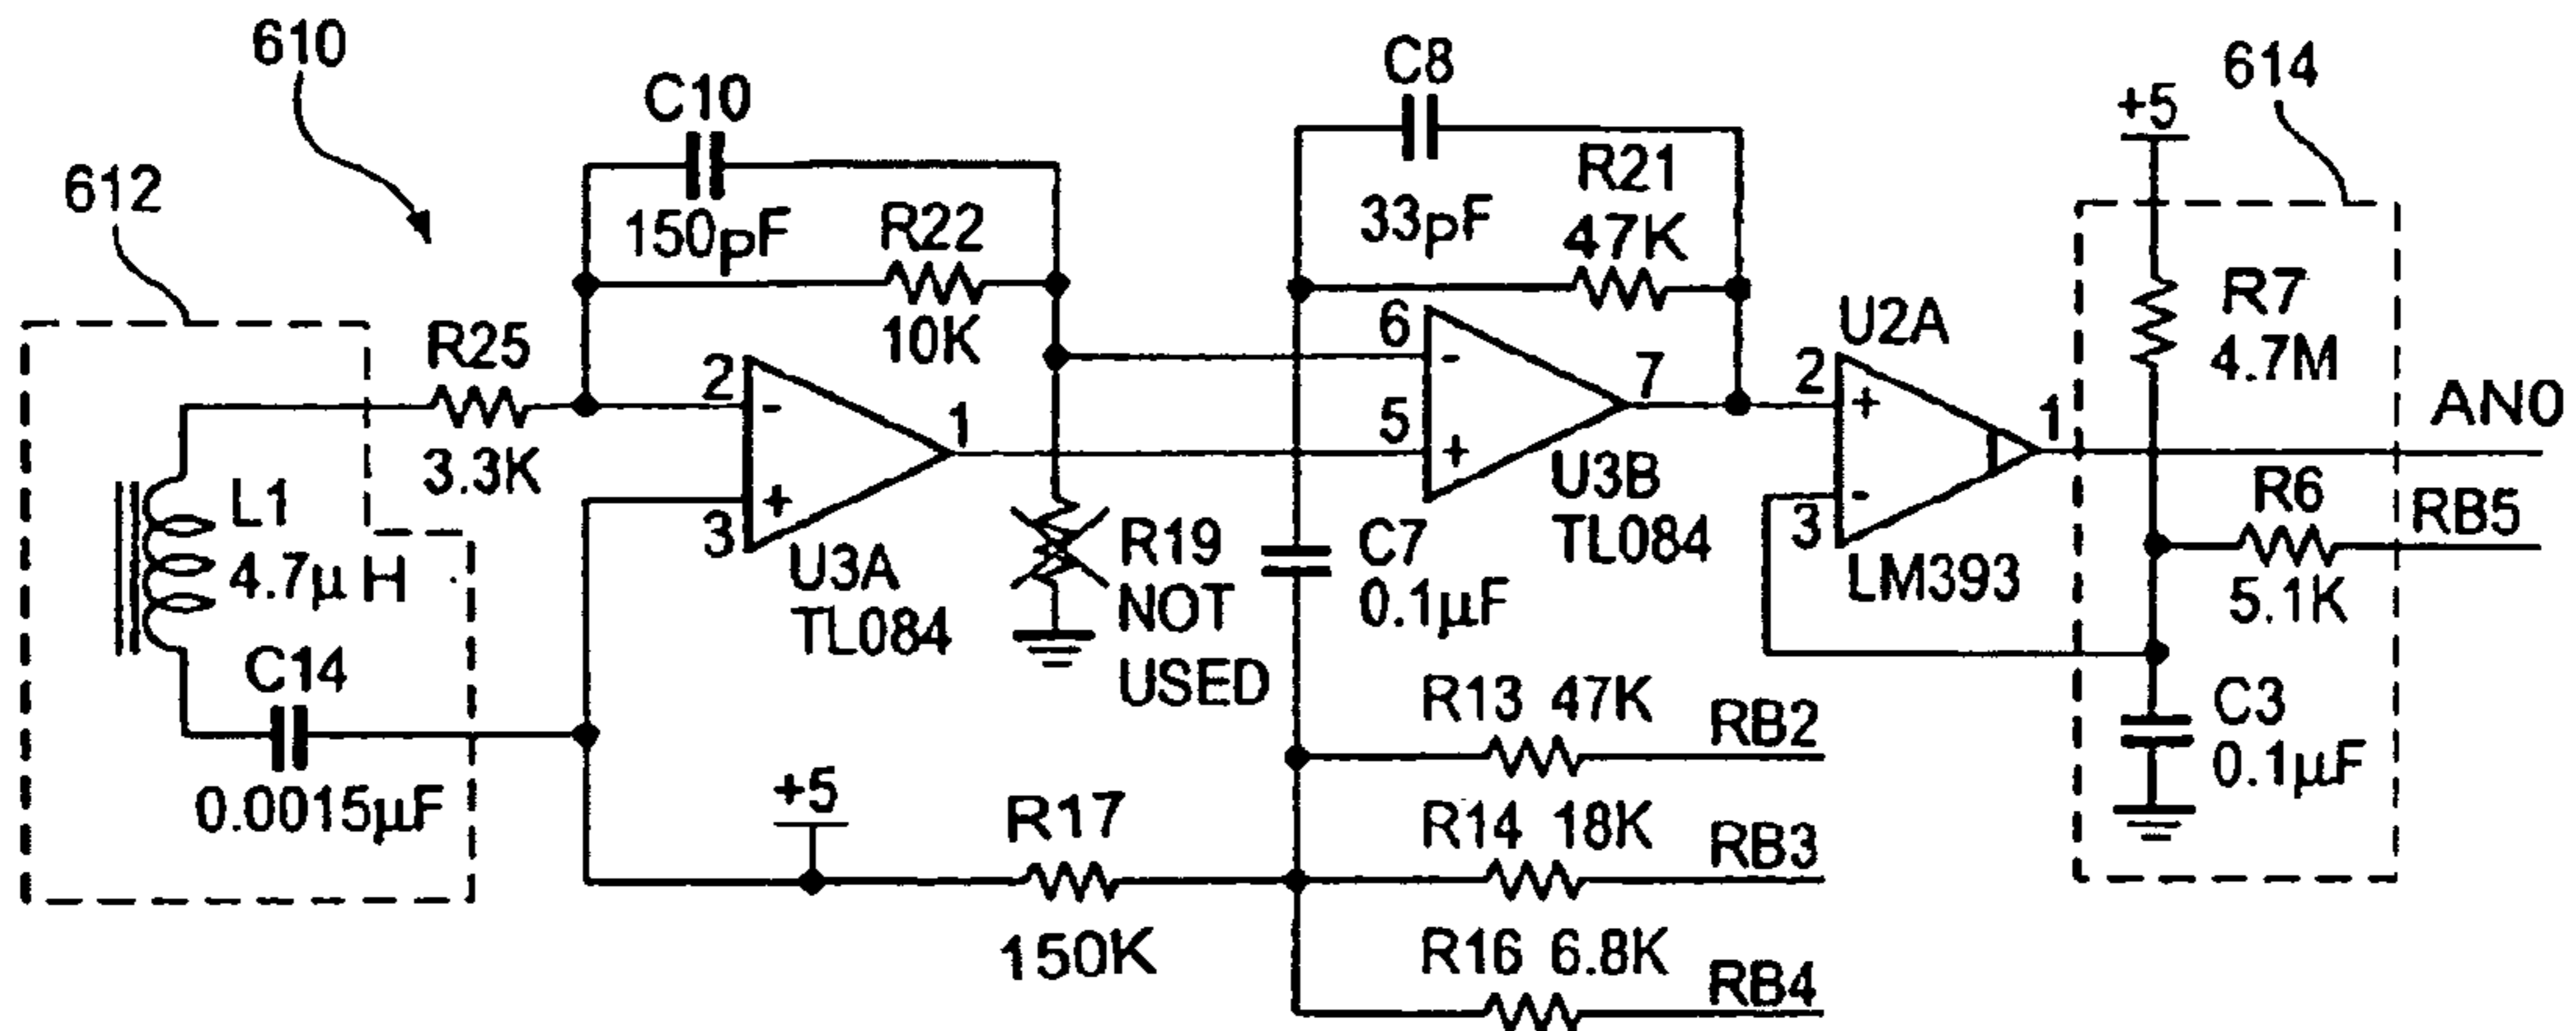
610
612
C10
150pF
R22
10K
R25
3.3K
2
-
3
+
1
U3A
TL084
L1
4.7μ H
C14
0.0015μF
R19
NOT
USED
C8
33pF
R21
47K
6
-
5
+
7
U3B
TL084
C7
0.1μF
+5
R17
150K
R13 47K
RB2
R14 18K
RB3
R16 6.8K
RB4
U2A
2
+
3
-
1
LM393
614
+5
R7
4.7M
AN0
R6
5.1K
RB5
C3
0.1μF